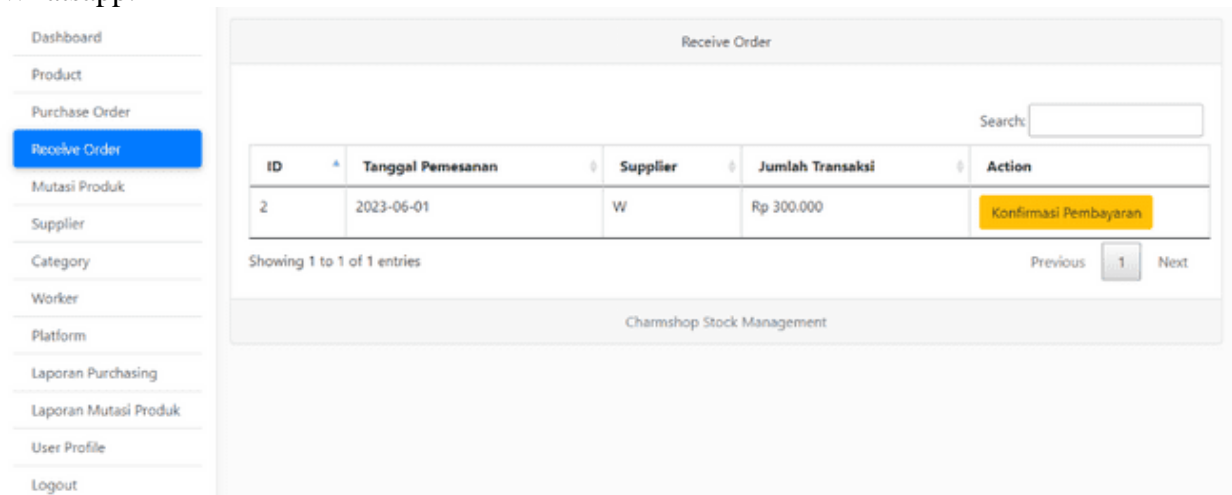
Dashboard
Product
Purchase Order
Receive Order
Mutasi Produk
Supplier
Category
Worker
Platform
Laporan Purchasing
Laporan Mutasi Produk
User Profile
Logout

Receive Order

Search:

| ID | Tanggal Pemesanan | Supplier | Jumlah Transaksi | Action |
|---|---|---|---|---|
| 2 | 2023-06-01 | W | Rp 300.000 | Konfirmasi Pembayaran |

Showing 1 to 1 of 1 entries

Previous 1 Next

Charmshop Stock Management